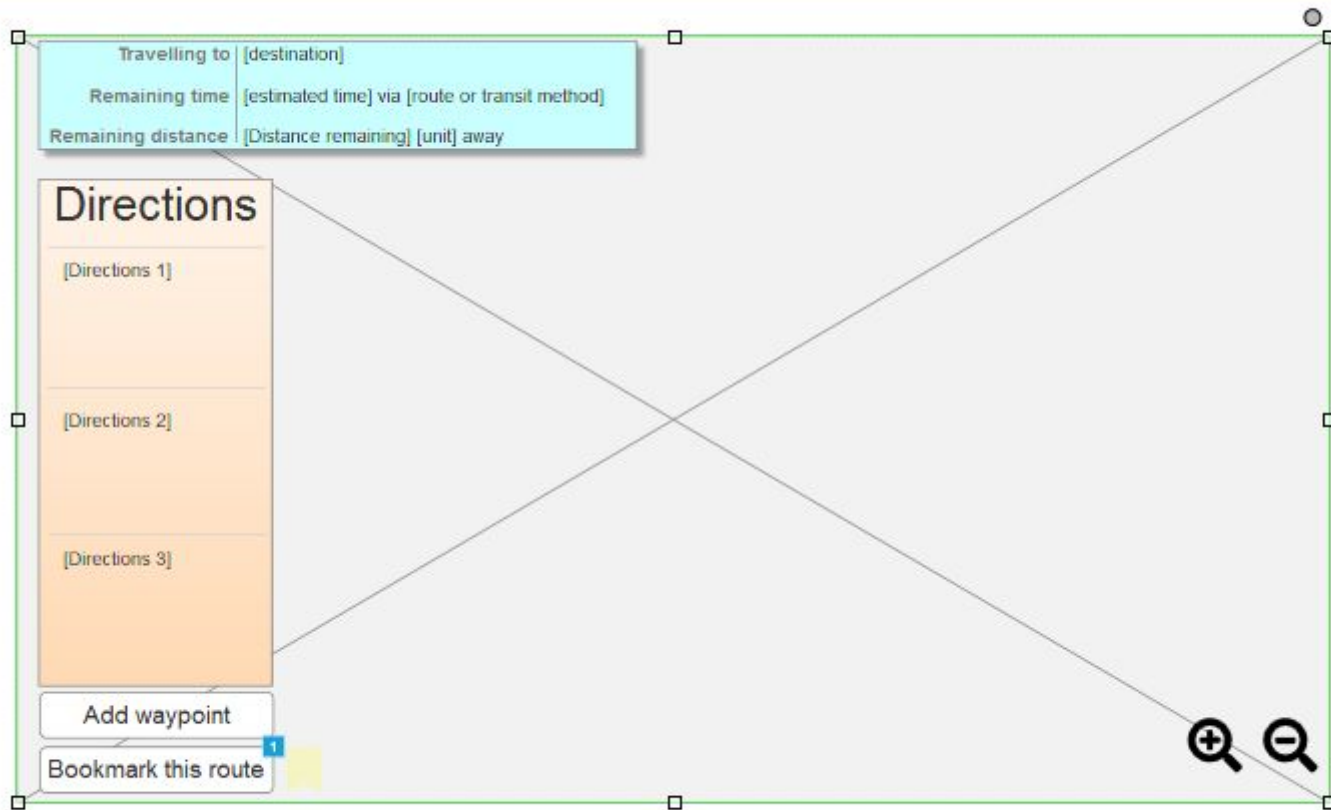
| Travelling to | [destination] |
|---|---|
| Remaining time | [estimated time] via [route or transit method] |
| Remaining distance | [Distance remaining] [unit] away |

Directions

[Directions 1]

[Directions 2]

[Directions 3]

Add waypoint

Bookmark this route

1